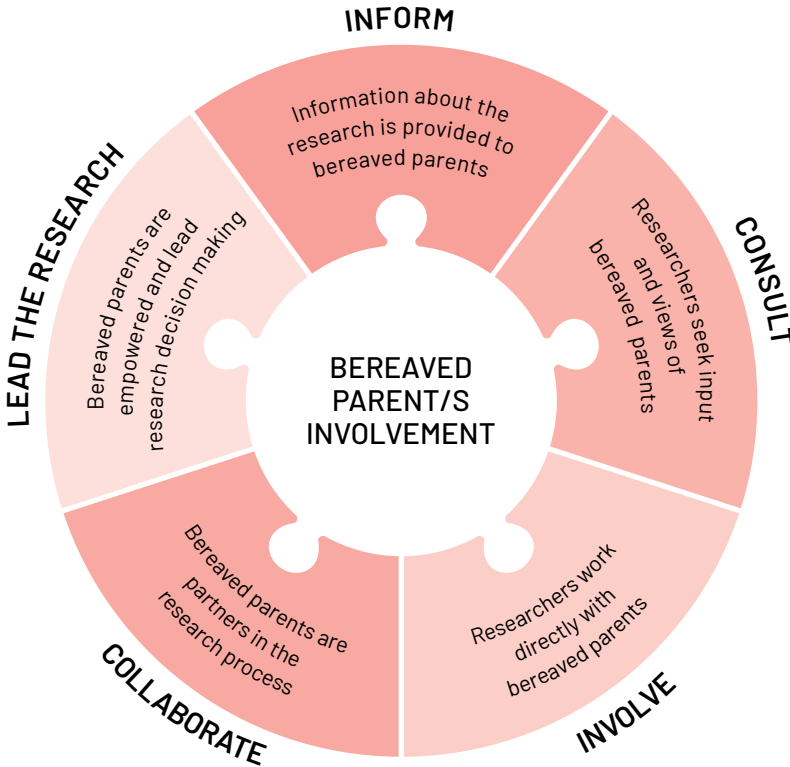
INFORM

Information about the research is provided to bereaved parents

CONSULT

Researchers seek input and views of bereaved parents

INVOLVE

Researchers work directly with bereaved parents

COLLABORATE

Bereaved parents are partners in the research process

LEAD THE RESEARCH

Bereaved parents are empowered and lead research decision making

BEREAVED PARENT/S INVOLVEMENT